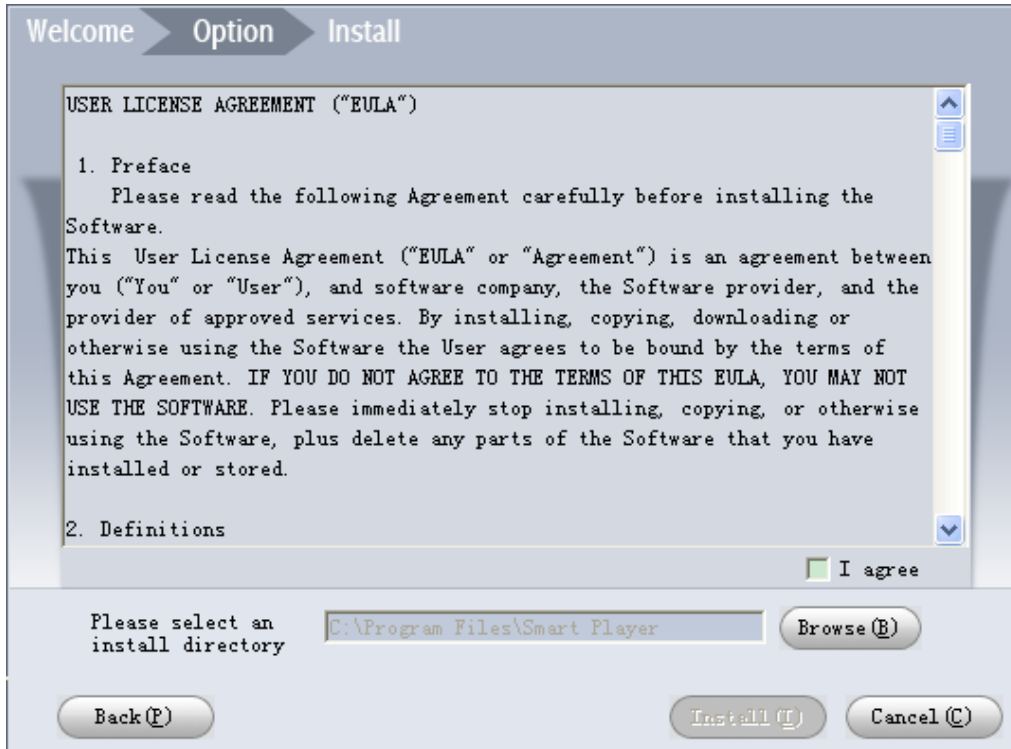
Welcome Option Install

USER LICENSE AGREEMENT ("EULA")

1. Preface
Please read the following Agreement carefully before installing the Software.
This User License Agreement ("EULA" or "Agreement") is an agreement between you ("You" or "User"), and software company, the Software provider, and the provider of approved services. By installing, copying, downloading or otherwise using the Software the User agrees to be bound by the terms of this Agreement. IF YOU DO NOT AGREE TO THE TERMS OF THIS EULA, YOU MAY NOT USE THE SOFTWARE. Please immediately stop installing, copying, or otherwise using the Software, plus delete any parts of the Software that you have installed or stored.

2. Definitions

I agree

Please select an install directory

C:\Program Files\Smart Player

Browse(B)

Back(P)

Install(I)

Cancel(C)